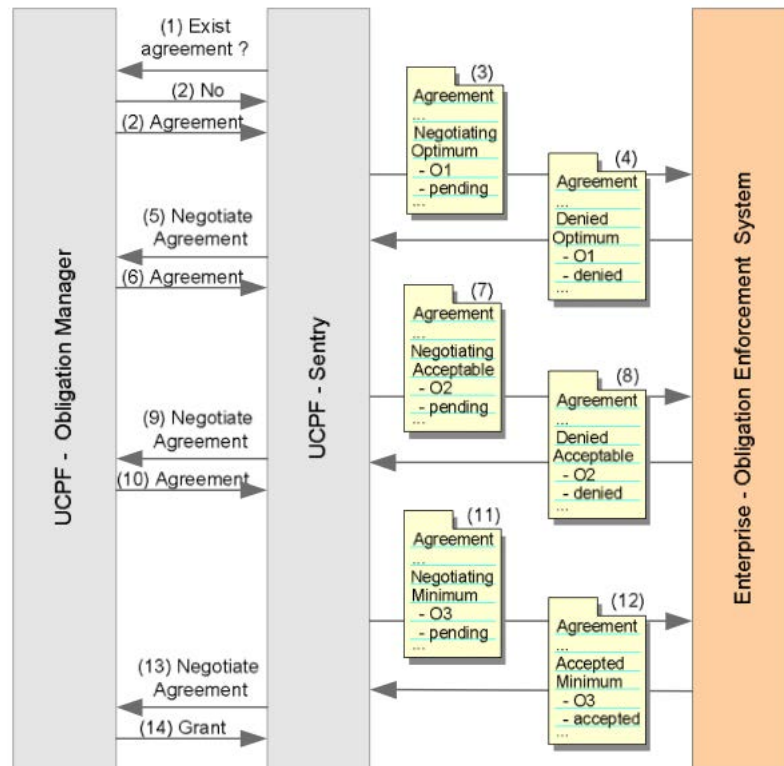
UCPF - Obligation Manager

UCPF - Sentry

Enterprise - Obligation Enforcement System

(1) Exist agreement ?

(2) No

(2) Agreement

(3)
Agreement
...
Negotiating Optimum
- O1
- pending
...

(4)
Agreement
...
Denied Optimum
- O1
- denied
...

(5) Negotiate Agreement

(6) Agreement

(7)
Agreement
...
Negotiating Acceptable
- O2
- pending
...

(8)
Agreement
...
Denied Acceptable
- O2
- denied
...

(9) Negotiate Agreement

(10) Agreement

(11)
Agreement
...
Negotiating Minimum
- O3
- pending
...

(12)
Agreement
...
Accepted Minimum
- O3
- accepted
...

(13) Negotiate Agreement

(14) Grant